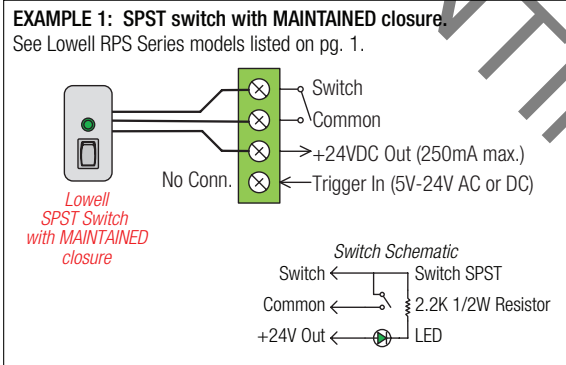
EXAMPLE 1: SPST switch with MAINTAINED closure.
See Lowell RPS Series models listed on pg. 1.

Switch
Common
+24VDC Out (250mA max.)
No Conn.
Trigger In (5V-24V AC or DC)

Lowell SPST Switch with MAINTAINED closure

Switch Schematic
Switch
Switch SPST
Common
2.2K 1/2W Resistor
+24V Out
LED